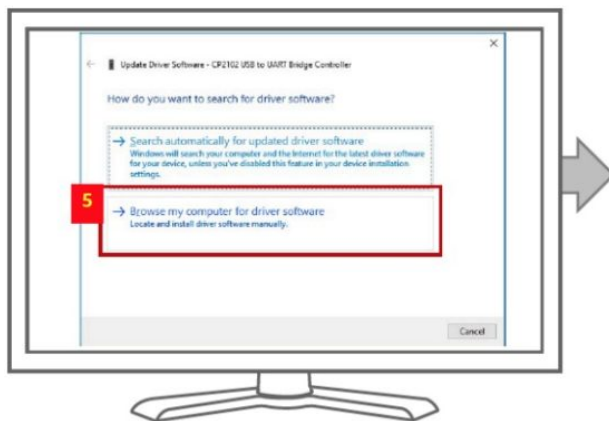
×

Update Driver Software - CP2102 USB to UART Bridge Controller

How do you want to search for driver software?

→ Search automatically for updated driver software
Windows will search your computer and the Internet for the latest driver software for your device, unless you've disabled this feature in your device installation settings.

5

→ Browse my computer for driver software
Locate and install driver software manually.

Cancel